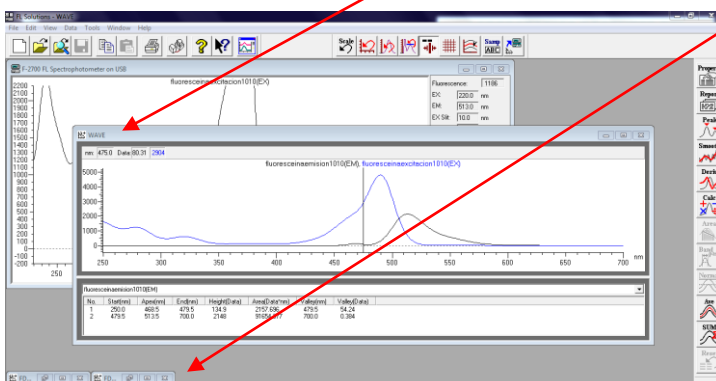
FL Solutions - WAVE

File Edit View Data Tools Window Help

Scale

Samp ABC

F-2700 FL Spectrophotometer on USB

fluoresceinaexcitacion1010(EX)

2200
2100
2000
1900
1800
1700
1600
1500
1400
1300
1200
1100
1000
900
800
700
600
500
400
300
200
100
0
-100
-200

250

Fluorescence: 1106
EX: 220.0 nm
EM: 513.0 nm
EX Slit: 10.0 nm

WAVE

nm 475.0 Data 80.31 2904

fluoresceinaemision1010(EM), fluoresceinaexcitacion1010(EX)

5000
4000
3000
2000
1000
0

250 300 350 400 450 500 550 600 650 700 nm

fluoresceinaemision1010(EM)

| No. | Start(nm) | Apex(nm) | End(nm) | Height(Data) | Area(Data*nm) | Valley(nm) | Valley(Data) |
|---|---|---|---|---|---|---|---|
| 1 | 250.0 | 468.5 | 479.5 | 134.9 | 2157.696 | 479.5 | 54.24 |
| 2 | 479.5 | 513.5 | 700.0 | 2148 | 91654.477 | 700.0 | 0.384 |

Proper
Repor
Peak
Smoot
Deriv
Calc
Ave
SUM